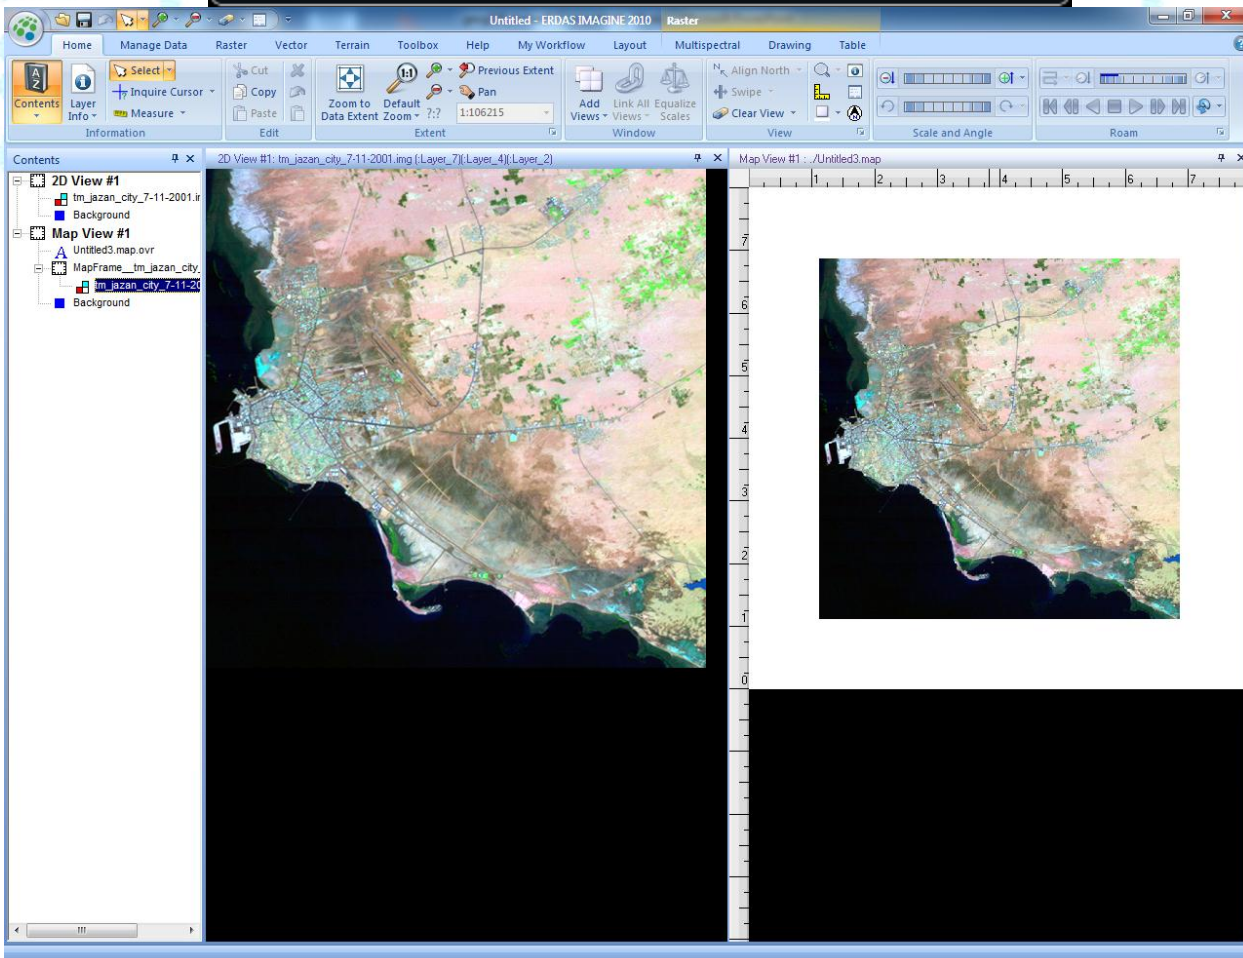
Untitled - ERDAS IMAGINE 2010 Raster

Home Manage Data Raster Vector Terrain Toolbox Help My Workflow Layout Multispectral Drawing Table

Contents Layer Info Select Inquire Cursor Measure Information

Cut Copy Paste Edit

Zoom to Data Extent Default Zoom ?:? Previous Extent Pan 1:106215 Extent

Add Views Link All Views Equalize Scales Window

Align North Swipe Clear View View

Scale and Angle

Roam

Contents

2D View #1
tm_jazan_city_7-11-2001.i
Background
Map View #1
Untitled3.map.ovr
MapFrame__tm_jazan_city_
tm_jazan_city_7-11-2
Background

2D View #1: tm_jazan_city_7-11-2001.img (:Layer_7)(:Layer_4)(:Layer_2)

Map View #1 : ./Untitled3.map

1 2 3 4 5 6 7

7 6 5 4 3 2 1 0